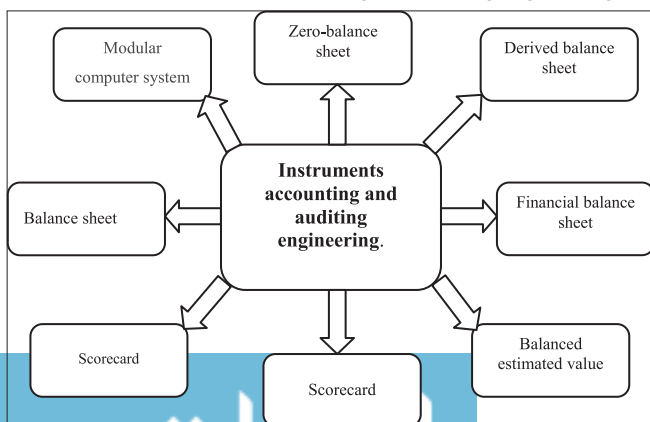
Zero-balance sheet

Modular computer system

Derived balance sheet

Instruments accounting and auditing engineering.

Balance sheet

Financial balance sheet

Scorecard

Scorecard

Balanced estimated value